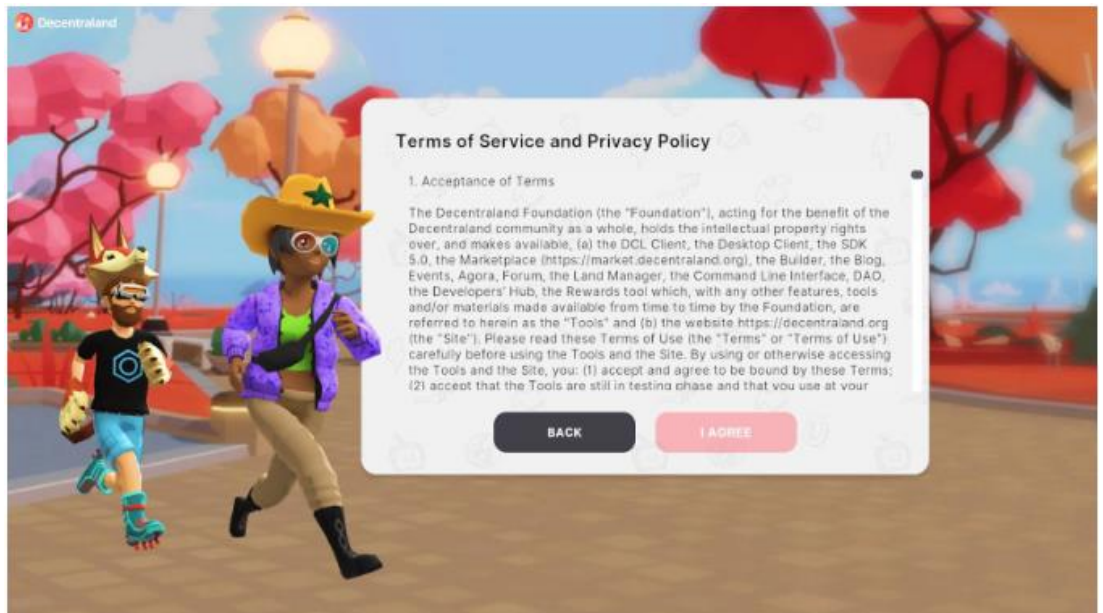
Decentraland

Terms of Service and Privacy Policy

1. Acceptance of Terms

The Decentraland Foundation (the "Foundation"), acting for the benefit of the Decentraland community as a whole, holds the intellectual property rights over, and makes available, (a) the DCL Client, the Desktop Client, the SDK 5.0, the Marketplace (https://market.decentraland.org), the Builder, the Blog, Events, Agora, Forum, the Land Manager, the Command Line Interface, DAO, the Developers' Hub, the Rewards tool which, with any other features, tools and/or materials made available from time to time by the Foundation, are referred to herein as the "Tools" and (b) the website https://decentraland.org (the "Site"). Please read these Terms of Use (the "Terms" or "Terms of Use") carefully before using the Tools and the Site. By using or otherwise accessing the Tools and the Site, you: (1) accept and agree to be bound by these Terms; (2) accept that the Tools are still in testing phase and that you use at your

BACK

I AGREE